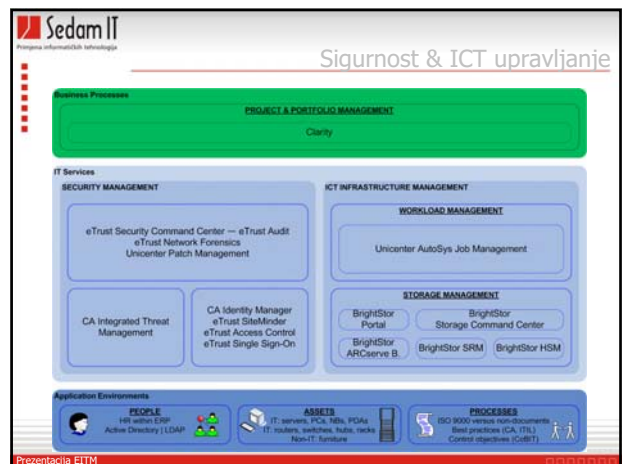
Sedam IT
Primjena informatičkih tehnologija

Sigurnost & ICT upravljanje

Business Processes

PROJECT & PORTFOLIO MANAGEMENT

Clarity

IT Services

SECURITY MANAGEMENT

eTrust Security Command Center — eTrust Audit
eTrust Network Forensics
Unicenter Patch Management

CA Integrated Threat Management

CA Identity Manager
eTrust SiteMinder
eTrust Access Control
eTrust Single Sign-On

ICT INFRASTRUCTURE MANAGEMENT

WORKLOAD MANAGEMENT

Unicenter AutoSys Job Management

STORAGE MANAGEMENT

BrightStor Portal

BrightStor Storage Command Center

BrightStor ARCserve B.

BrightStor SRM

BrightStor HSM

Application Environments

PEOPLE
HR within ERP
Active Directory | LDAP

ASSETS
IT: servers, PCs, NBs, PDAs
IT: routers, switches, hubs, racks
Non-IT: furniture

PROCESSES
ISO 9000 versus non-documents
Best practices (CA, ITIL)
Control objectives (CoBIT)

Prezentacija EITM